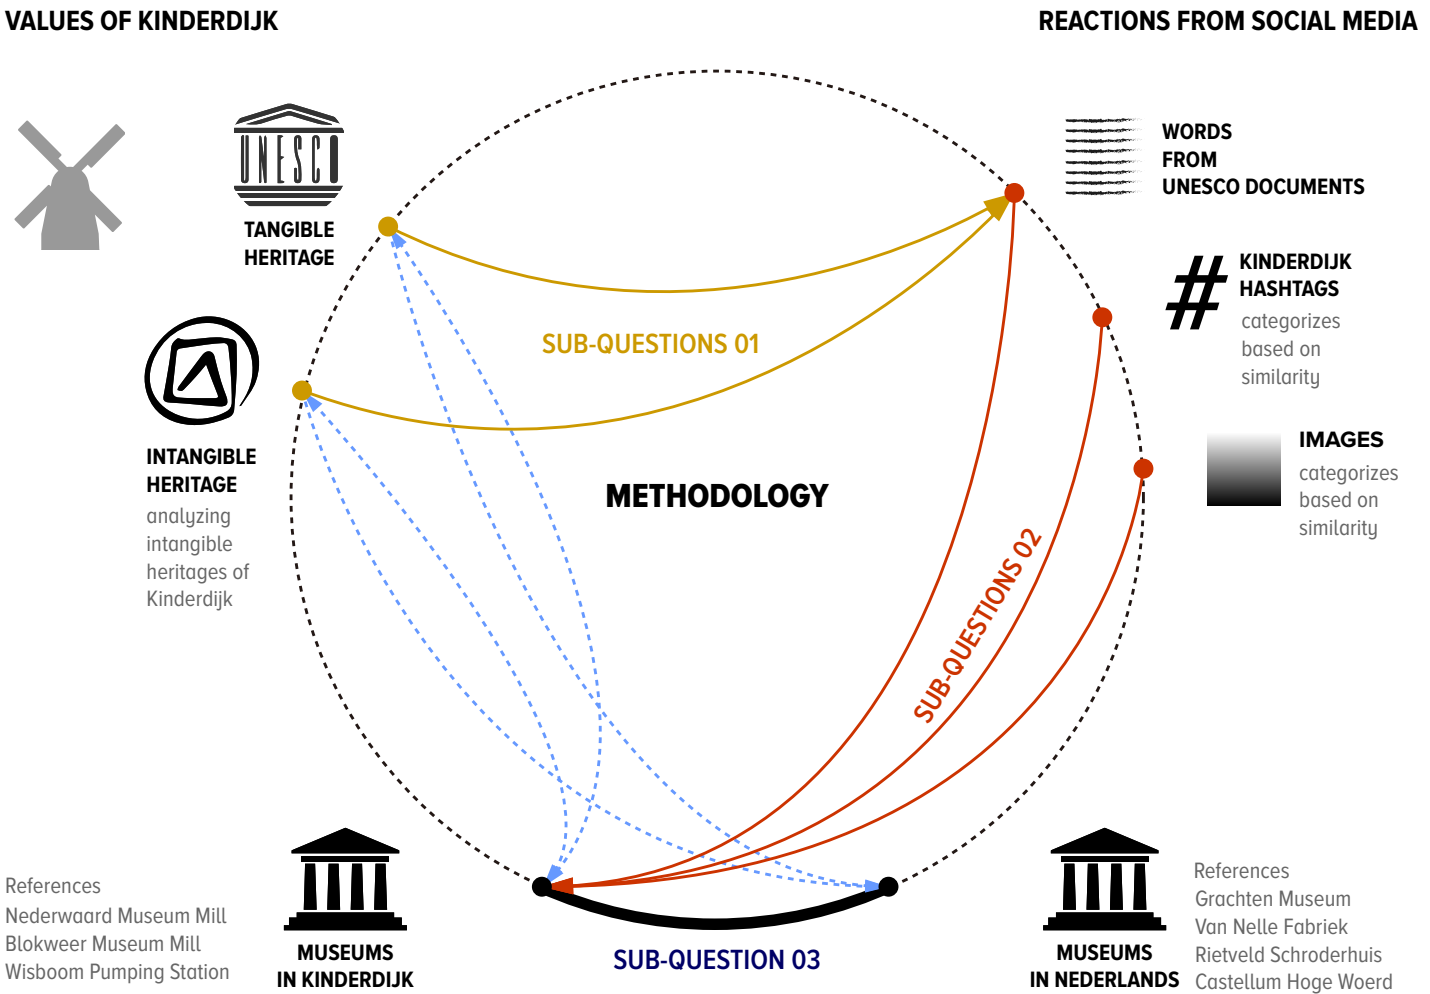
VALUES OF KINDERDIJK

REACTIONS FROM SOCIAL MEDIA

UNESCO

TANGIBLE HERITAGE

WORDS FROM UNESCO DOCUMENTS

# KINDERDIJK HASHTAGS
categorizes based on similarity

SUB-QUESTIONS 01

INTANGIBLE HERITAGE
analyzing intangible heritages of Kinderdijk

IMAGES
categorizes based on similarity

METHODOLOGY

SUB-QUESTIONS 02

References
Nederwaard Museum Mill
Blokweer Museum Mill
Wisboom Pumping Station

MUSEUMS IN KINDERDIJK

SUB-QUESTION 03

MUSEUMS IN NEDERLANDS

References
Grachten Museum
Van Nelle Fabriek
Rietveld Schroderhuis
Castellum Hoge Woerd